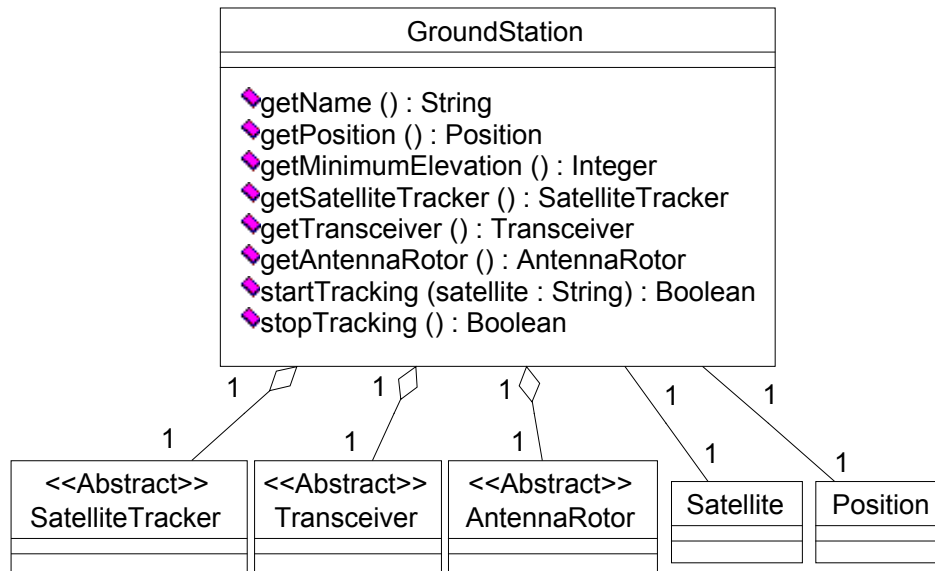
GroundStation

getName () : String
getPosition () : Position
getMinimumElevation () : Integer
getSatelliteTracker () : SatelliteTracker
getTransceiver () : Transceiver
getAntennaRotor () : AntennaRotor
startTracking (satellite : String) : Boolean
stopTracking () : Boolean

1
1
1
1
1
1

1
1
1
1
1
1

<<Abstract>>
SatelliteTracker

<<Abstract>>
Transceiver

<<Abstract>>
AntennaRotor

Satellite

Position